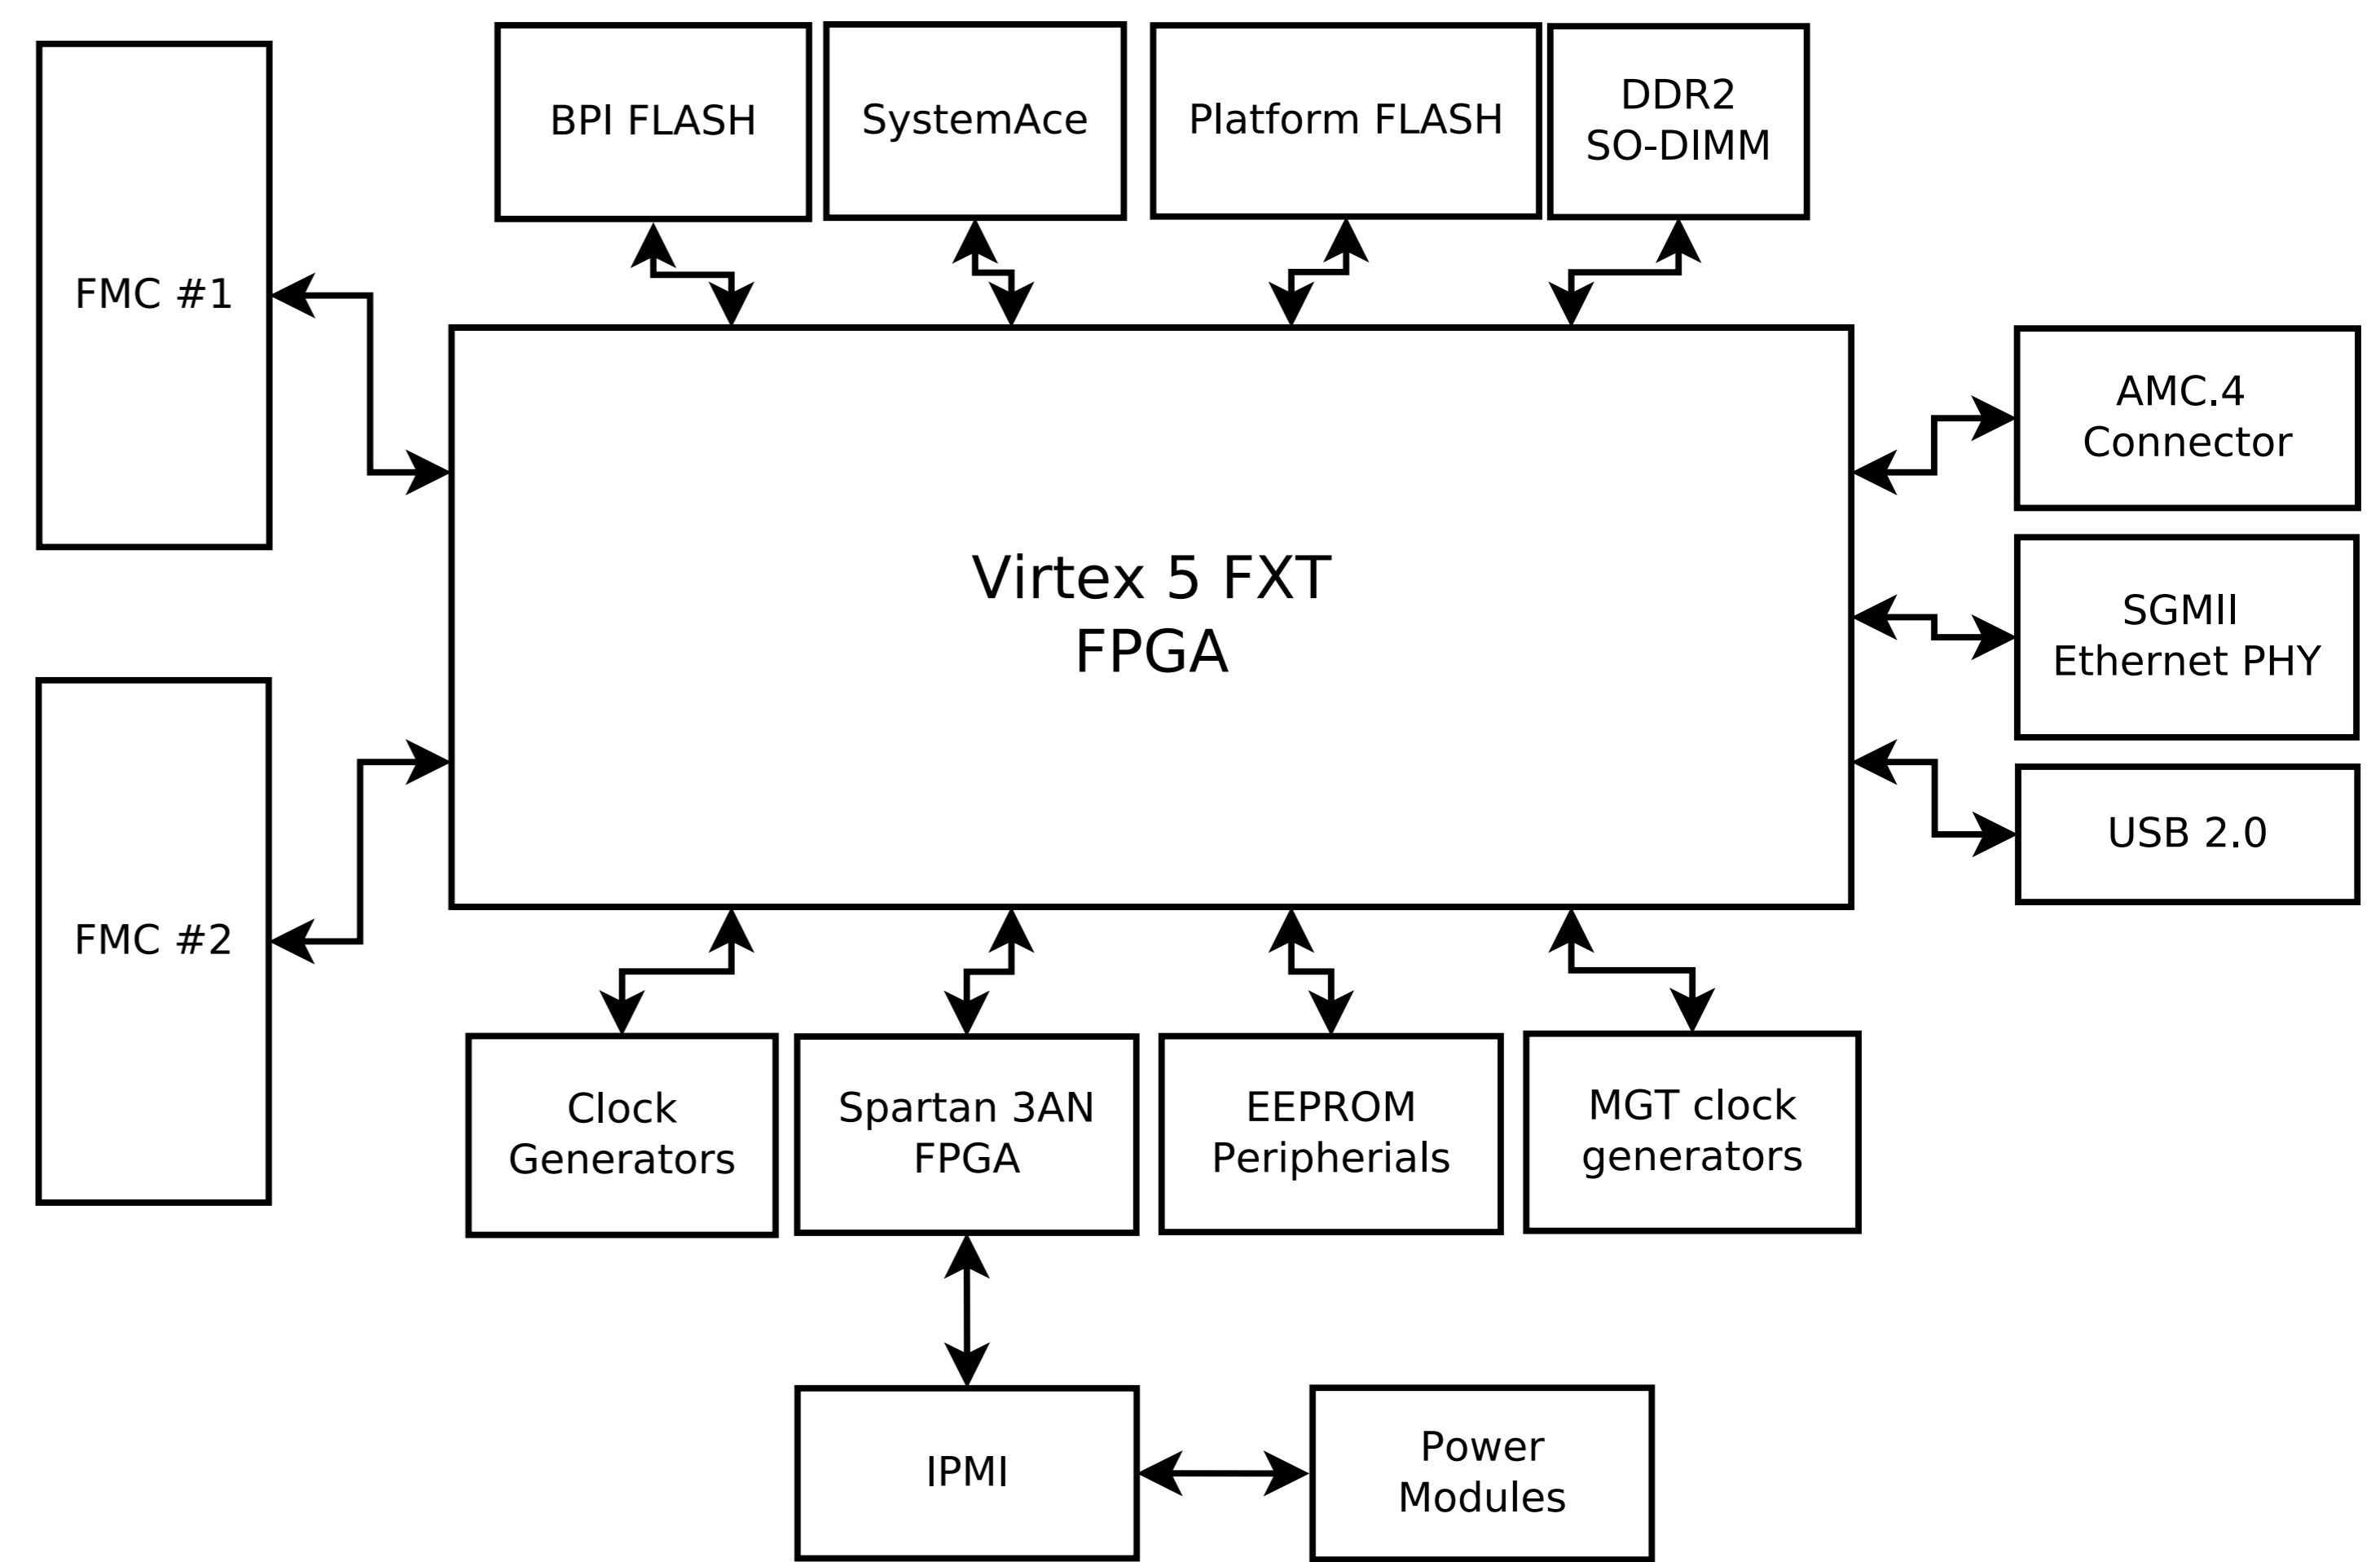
BPI FLASH

SystemAce

Platform FLASH

DDR2
SO-DIMM

FMC #1

Virtex 5 FXT
FPGA

AMC.4
Connector

SGMII
Ethernet PHY

USB 2.0

FMC #2

Clock
Generators

Spartan 3AN
FPGA

EEPROM
Peripherials

MGT clock
generators

IPMI

Power
Modules